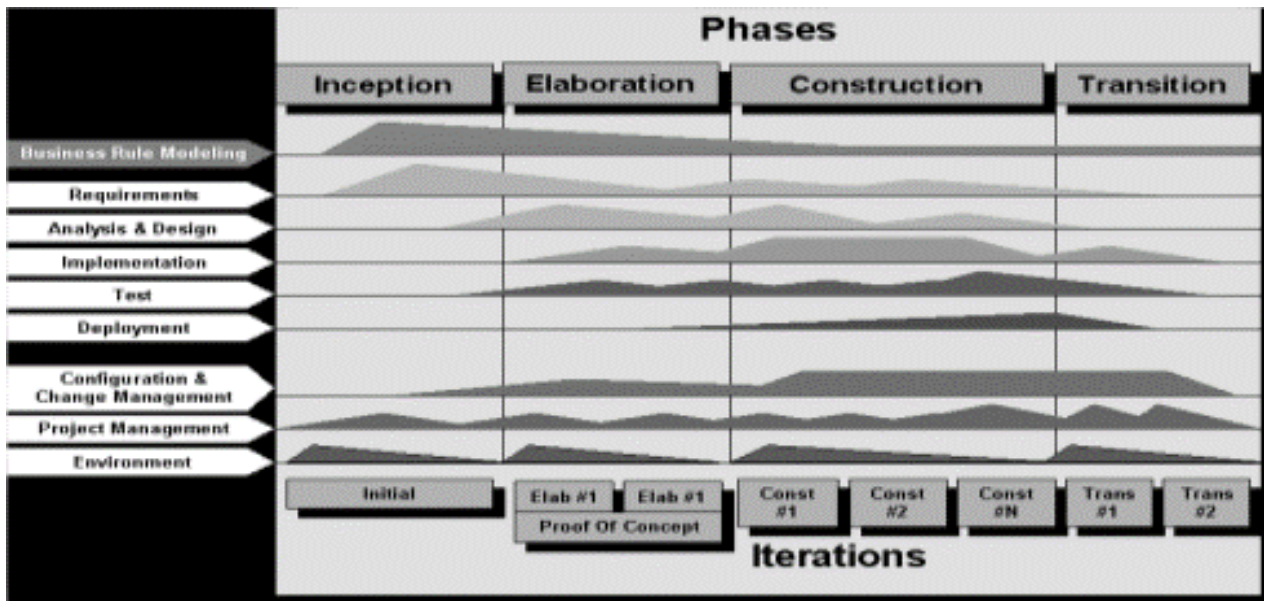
Phases

Inception

Elaboration

Construction

Transition

Business Rule Modeling

Requirements

Analysis & Design

Implementation

Test

Deployment

Configuration & Change Management

Project Management

Environment

Initial

Elab #1

Elab #1

Proof Of Concept

Const #1

Const #2

Const #N

Trans #1

Trans #2

Iterations